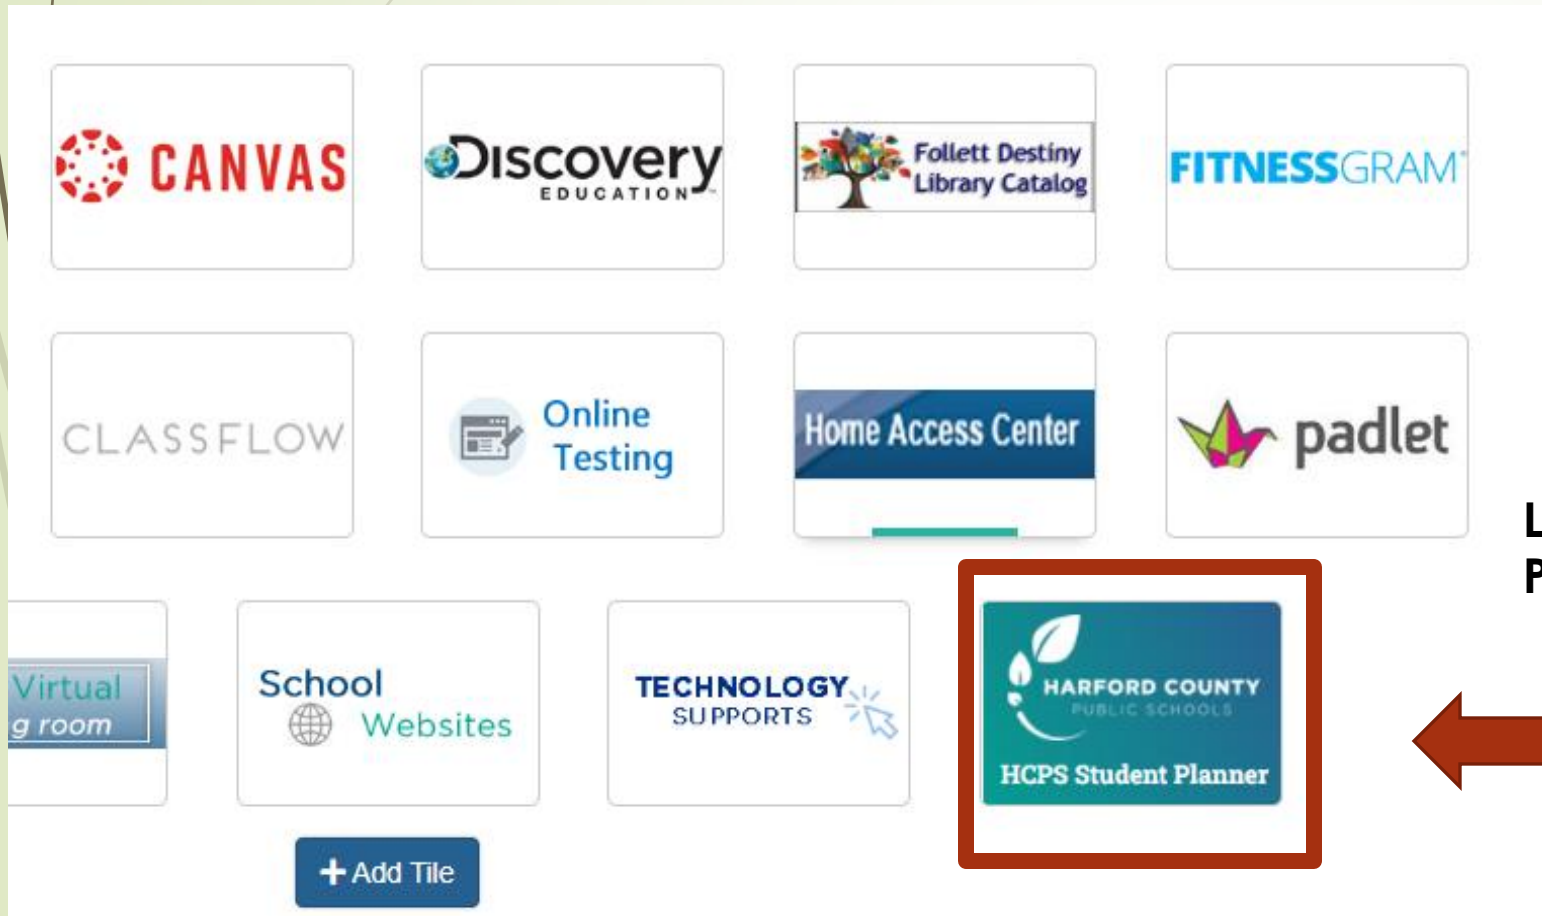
CANVAS

Discovery EDUCATION

Follett Destiny Library Catalog

FITNESSGRAM

CLASSFLOW

Online Testing

Home Access Center

padlet

L
P

Virtual
g room

School Websites

TECHNOLOGY SUPPORTS

HARFORD COUNTY PUBLIC SCHOOLS
HCPS Student Planner

+ Add Tile